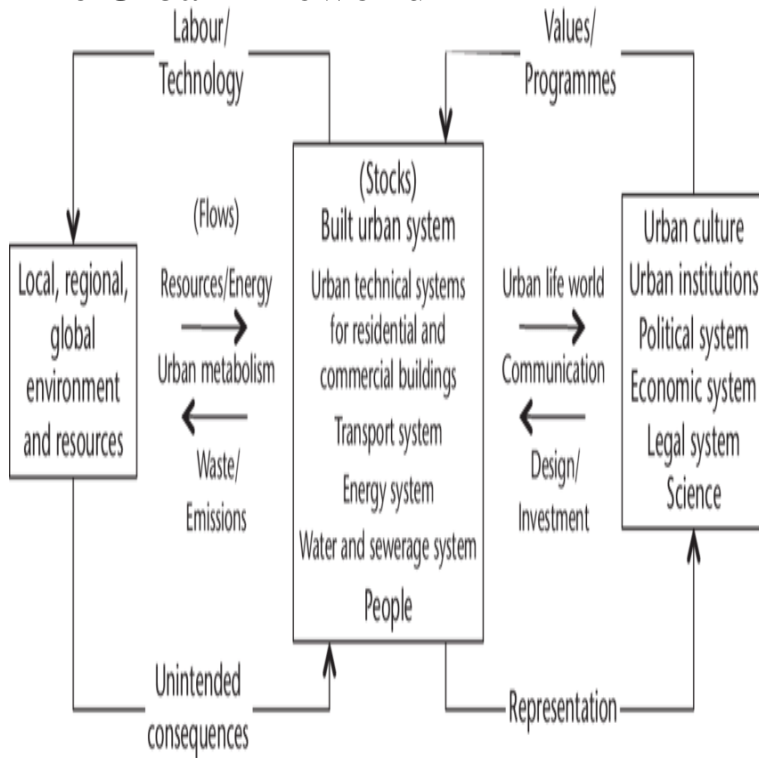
Labour/
Technology

Values/
Programmes

Local, regional, global environment and resources

(Flows)
Resources/Energy
Urban metabolism
Waste/
Emissions

(Stocks)
Built urban system
Urban technical systems for residential and commercial buildings
Transport system
Energy system
Water and sewerage system
People

Urban life world
Communication
Design/
Investment

Urban culture
Urban institutions
Political system
Economic system
Legal system
Science

Unintended consequences

Representation